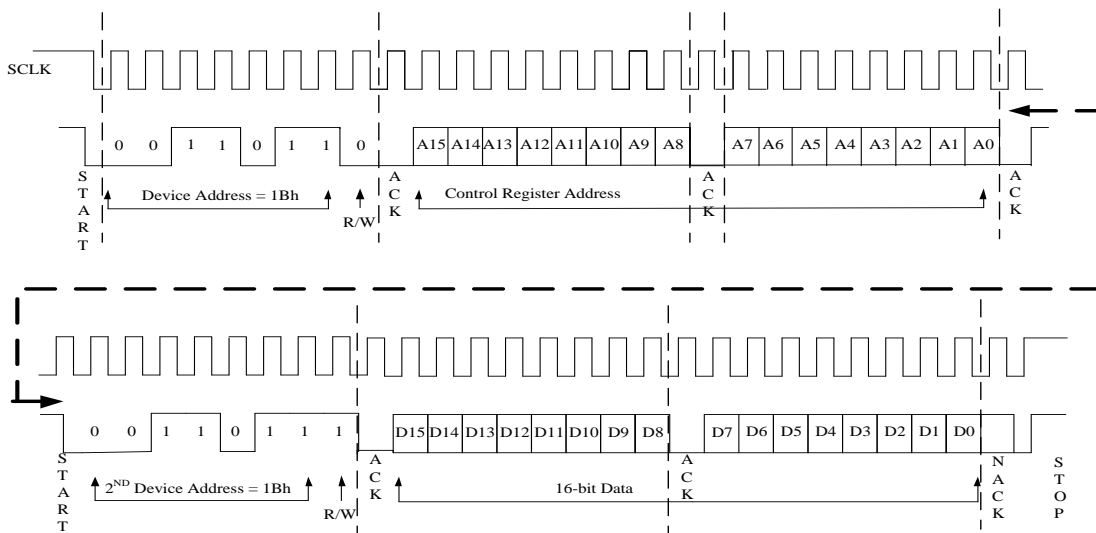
SCLK

0 0 1 1 0 1 1 0 A15 A14 A13 A12 A11 A10 A9 A8 A7 A6 A5 A4 A3 A2 A1 A0

START

Device Address = 1Bh

R/W

ACK

Control Register Address

ACK

ACK

0 0 1 1 0 1 1 1 D15 D14 D13 D12 D11 D10 D9 D8 D7 D6 D5 D4 D3 D2 D1 D0

START

$2^{ND}$ Device Address = 1Bh

R/W

ACK

16-bit Data

ACK

NACK

STOP